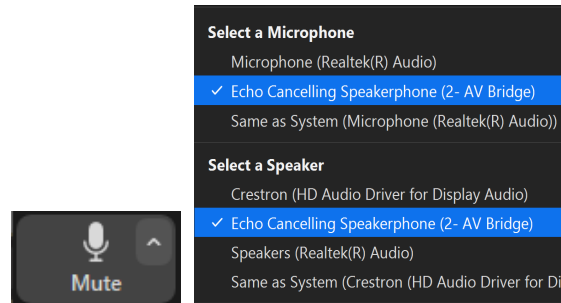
Mute

Select a Microphone
Microphone (Realtek(R) Audio)
✓ Echo Cancelling Speakerphone (2- AV Bridge)
Same as System (Microphone (Realtek(R) Audio))

Select a Speaker
Crestron (HD Audio Driver for Display Audio)
✓ Echo Cancelling Speakerphone (2- AV Bridge)
Speakers (Realtek(R) Audio)
Same as System (Crestron (HD Audio Driver for Di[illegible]